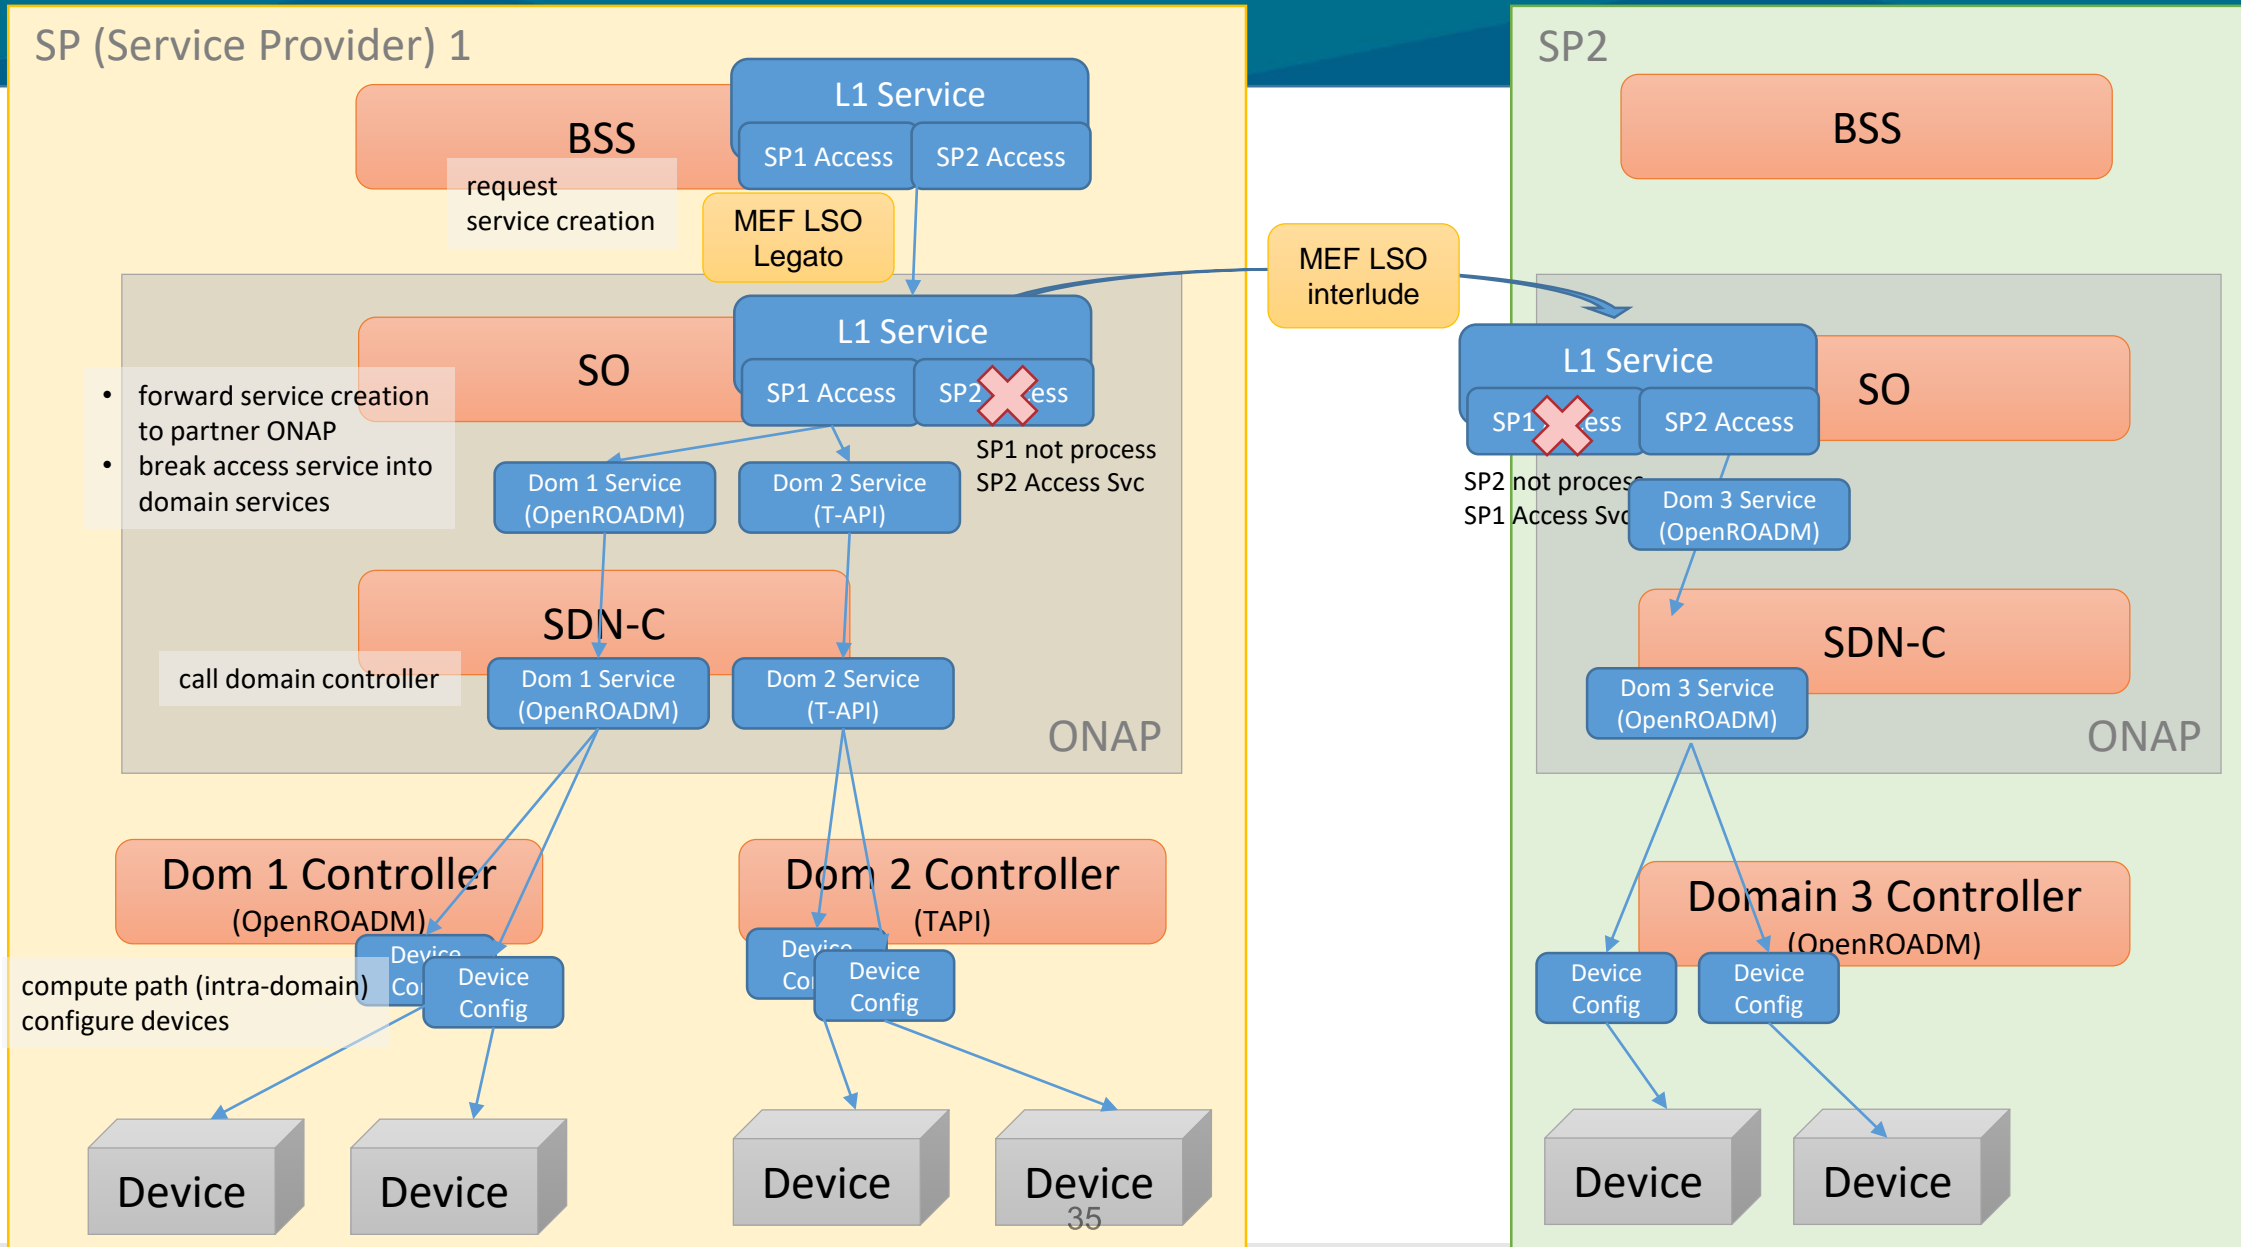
SP (Service Provider) 1

BSS

L1 Service

SP1 Access

SP2 Access

request service creation

MEF LSO Legato

SO

L1 Service

SP1 Access

SP2 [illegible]ess

forward service creation to partner ONAP

break access service into domain services

SP1 not process SP2 Access Svc

Dom 1 Service (OpenROADM)

Dom 2 Service (T-API)

SDN-C

call domain controller

Dom 1 Service (OpenROADM)

Dom 2 Service (T-API)

ONAP

Dom 1 Controller (OpenROADM)

Dom 2 Controller (TAPI)

Device Co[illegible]

Device Config

Device Co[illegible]

Device Config

compute path (intra-domain) configure devices

Device

Device

Device

Device

35

MEF LSO interlude

SP2

BSS

L1 Service

SO

SP1 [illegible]ess

SP2 Access

SP2 not process SP1 Access Svc

Dom 3 Service (OpenROADM)

SDN-C

Dom 3 Service (OpenROADM)

ONAP

Domain 3 Controller (OpenROADM)

Device Config

Device Config

Device

Device